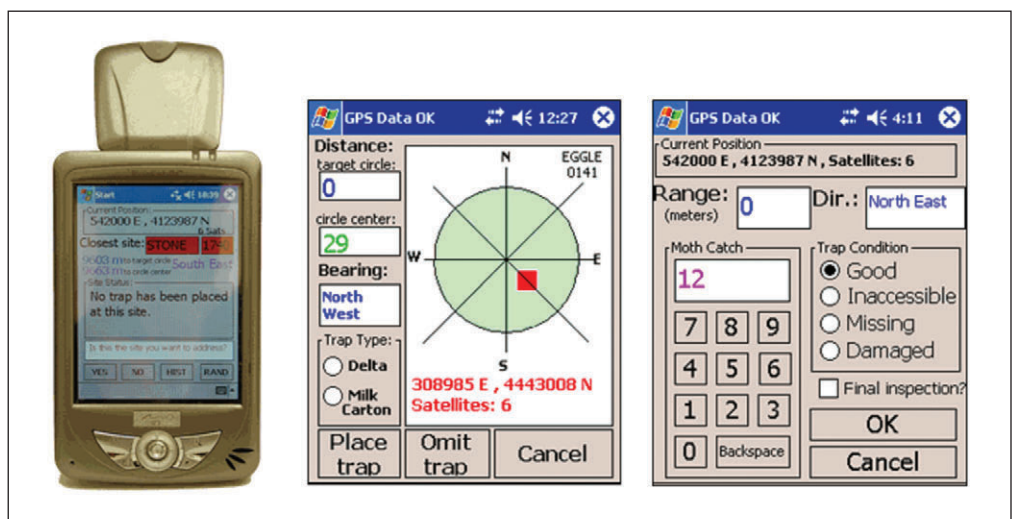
Start 10:39

Current Position
542000 E , 4123987 N
6 Sats

Closest site: STONE 17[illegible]

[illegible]03 m to target circle South East
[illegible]53 m to circle center

Site Status
No trap has been placed at this site.

Is this the site you want to address?

YES NO HIST RAND

GPS Data OK 12:27

Distance:
target circle:
0
circle center:
29
Bearing:
North West

Trap Type:
Delta
Milk Carton

N
EGGLE
0141
W
E
S

308985 E , 4443008 N
Satellites: 6

Place trap
Omit trap
Cancel

GPS Data OK 4:11

Current Position
542000 E , 4123987 N , Satellites: 6

Range: (meters) 0
Dir.: North East

Moth Catch
12

7 8 9
4 5 6
1 2 3
0 Backspace

Trap Condition
Good
Inaccessible
Missing
Damaged

Final inspection?

OK
Cancel